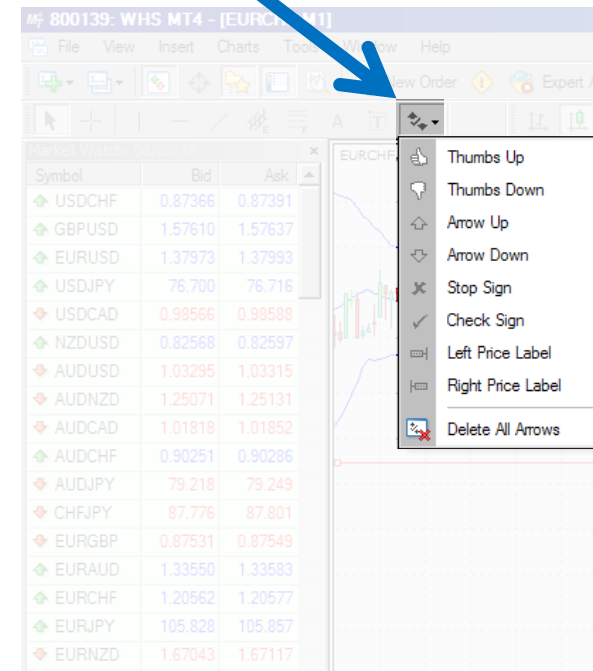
800139: WHS MT4 - [EURCH M1]

File View Insert Charts Tools Window Help

New Order Expert A

Market Watch: 22:51

| Symbol | Bid | Ask |
|---|---|---|
| USDCHF | 0.87366 | 0.87391 |
| GBPUSD | 1.57610 | 1.57637 |
| EURUSD | 1.37973 | 1.37993 |
| USDJPY | 76.700 | 76.716 |
| USDCAD | 0.98566 | 0.98598 |
| NZDUSD | 0.82568 | 0.82597 |
| AUDUSD | 1.03295 | 1.03315 |
| AUDNZD | 1.25071 | 1.25131 |
| AUDCAD | 1.01818 | 1.01852 |
| AUDCHF | 0.90251 | 0.90286 |
| AUDJPY | 79.218 | 79.249 |
| CHFJPY | 87.776 | 87.801 |
| EURGBP | 0.87531 | 0.87549 |
| EURAUD | 1.33550 | 1.33583 |
| EURCHF | 1.20562 | 1.20577 |
| EURJPY | 105.828 | 105.857 |
| EURNZD | 1.67043 | 1.67117 |

EURCHF

Thumbs Up
Thumbs Down
Arrow Up
Arrow Down
Stop Sign
Check Sign
Left Price Label
Right Price Label
Delete All Arrows